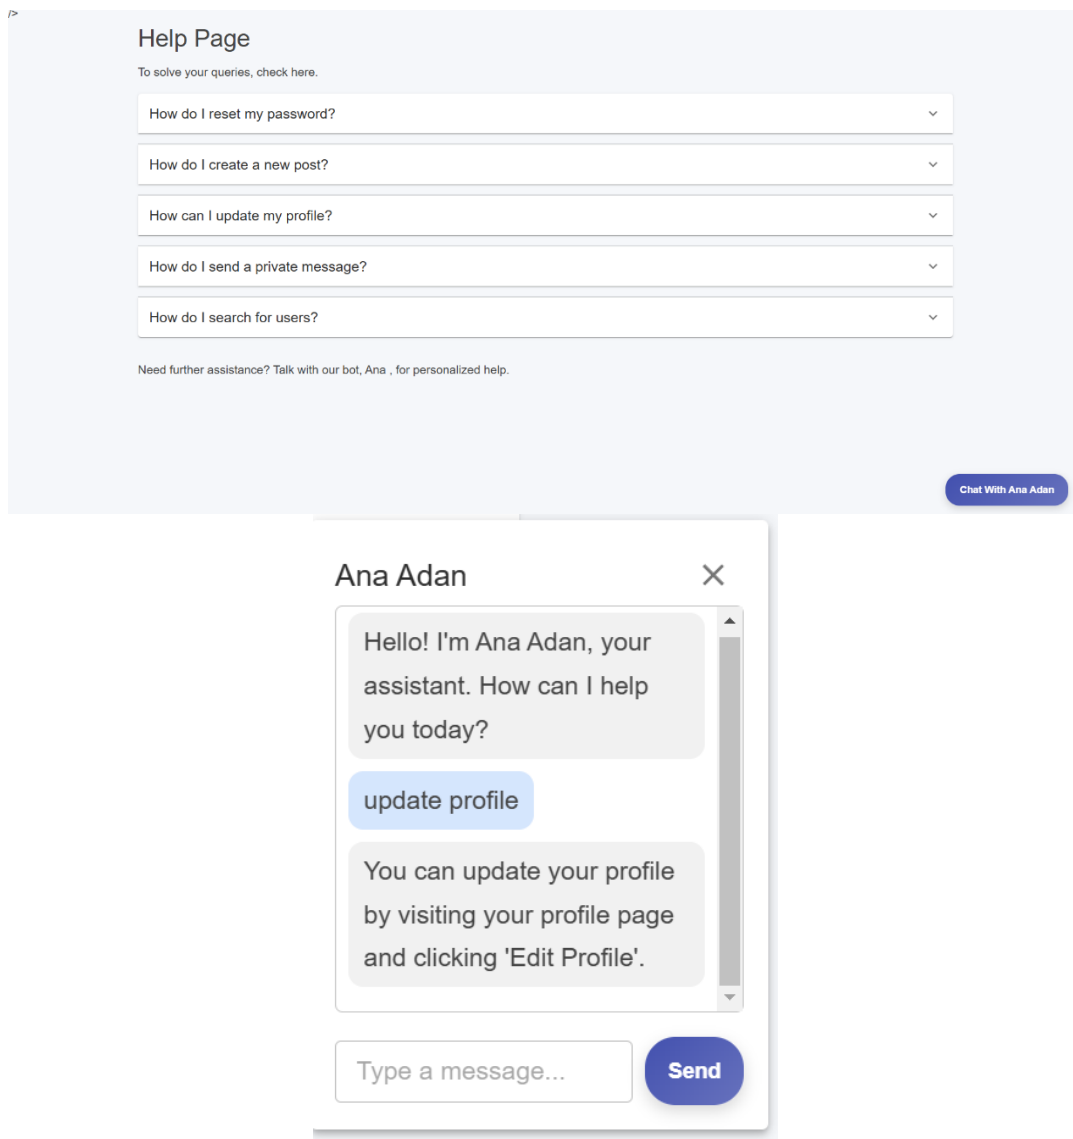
/>

Help Page

To solve your queries, check here.

How do I reset my password?

How do I create a new post?

How can I update my profile?

How do I send a private message?

How do I search for users?

Need further assistance? Talk with our bot, Ana , for personalized help.

Chat With Ana Adan

Ana Adan

Hello! I'm Ana Adan, your assistant. How can I help you today?

update profile

You can update your profile by visiting your profile page and clicking 'Edit Profile'.

Type a message...

Send